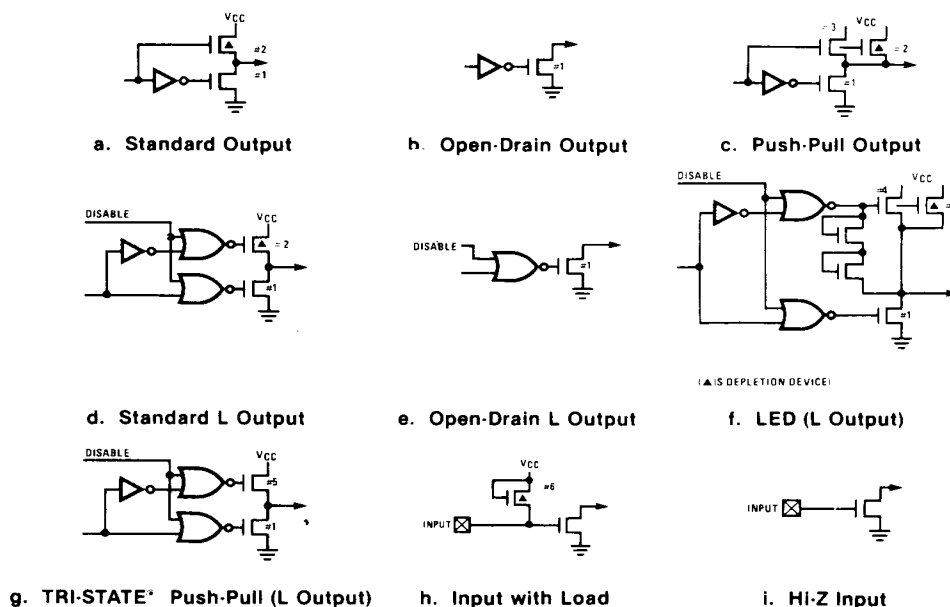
VCC

#2

#1

a. Standard Output

#1

h. Open-Drain Output

#3

VCC

#2

#1

c. Push-Pull Output

DISABLE

VCC

#2

#1

d. Standard L Output

DISABLE

#1

e. Open-Drain L Output

DISABLE

#4

VCC

#1

(▲ IS DEPLETION DEVICE)

f. LED (L Output)

DISABLE

VCC

#5

#1

g. TRI-STATE* Push-Pull (L Output)

VCC

#6

INPUT

h. Input with Load

INPUT

i. Hi-Z Input